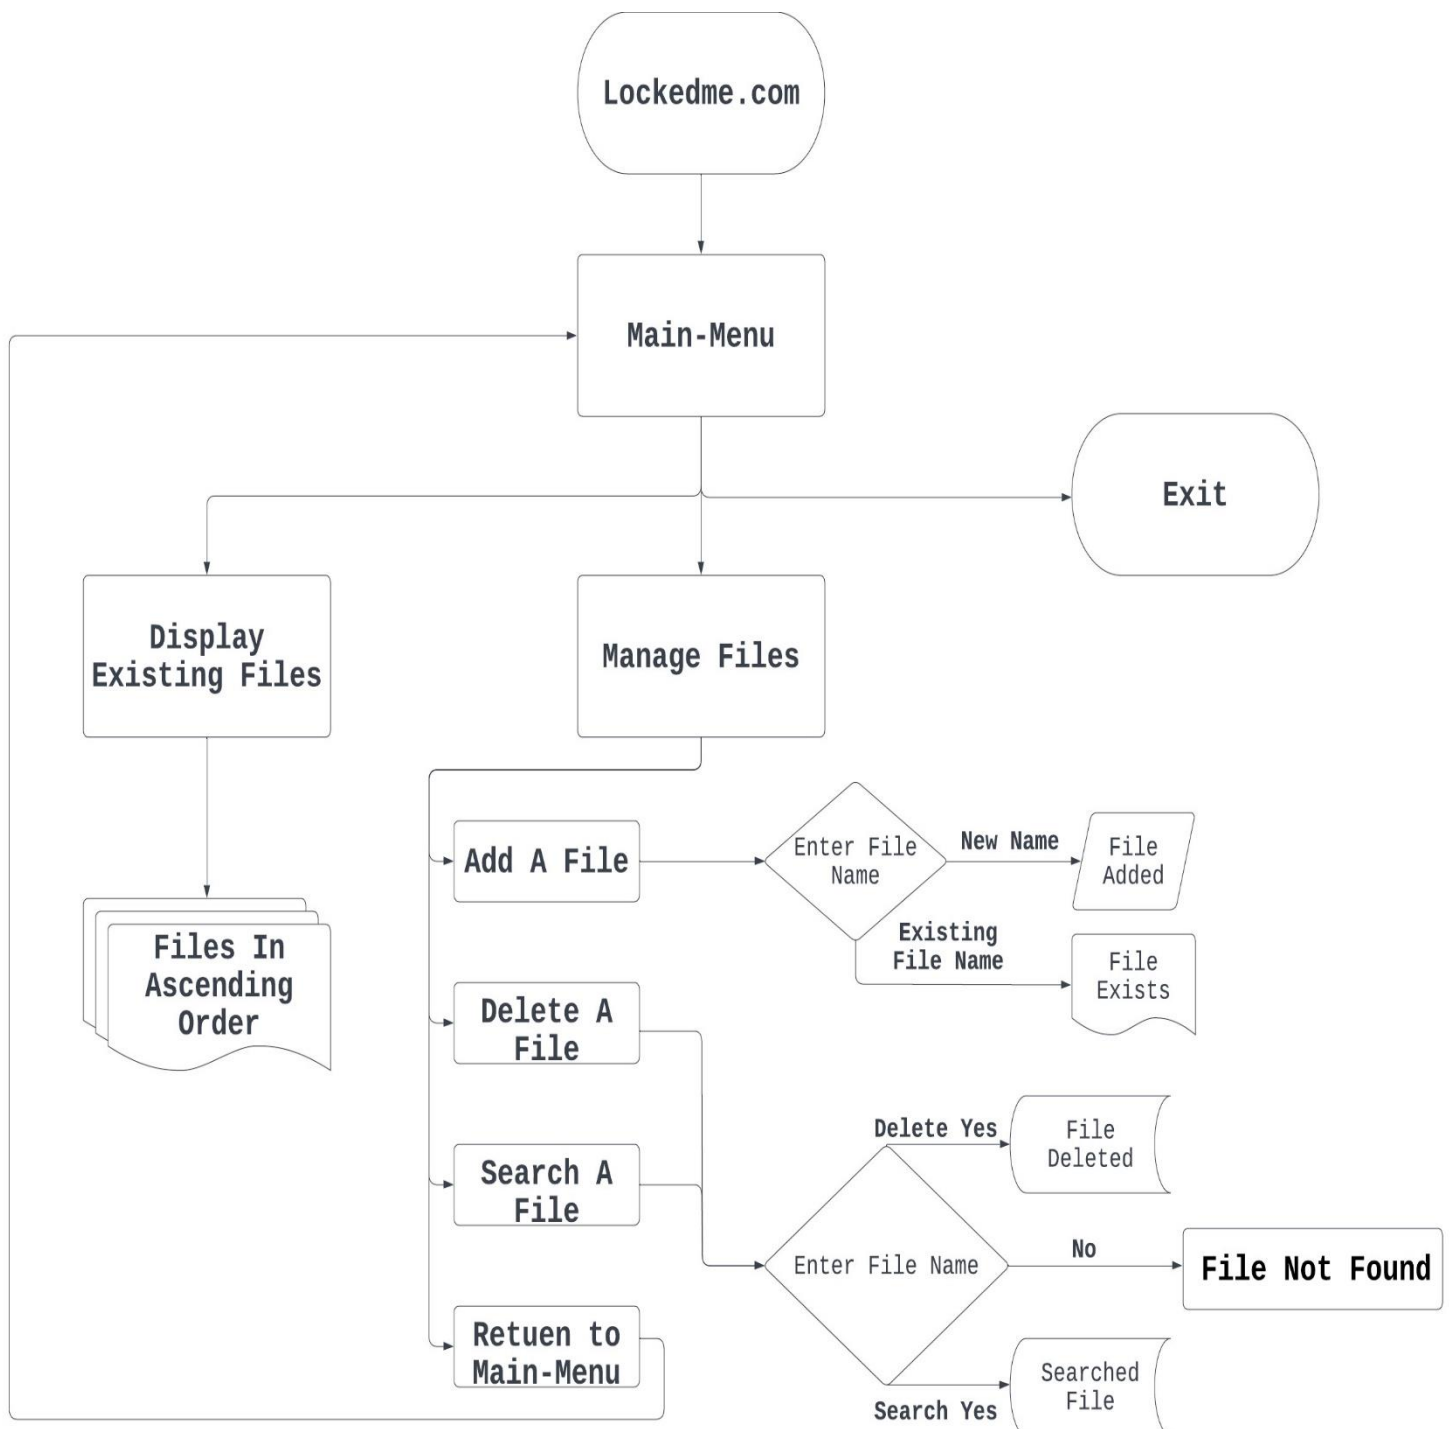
Lockedme.com

Main-Menu

Exit

Display Existing Files

Manage Files

Files In Ascending Order

Add A File

Enter File Name

New Name

File Added

Existing File Name

File Exists

Delete A File

Delete Yes

File Deleted

Search A File

Enter File Name

No

File Not Found

Retuen to Main-Menu

Searched File

Search Yes